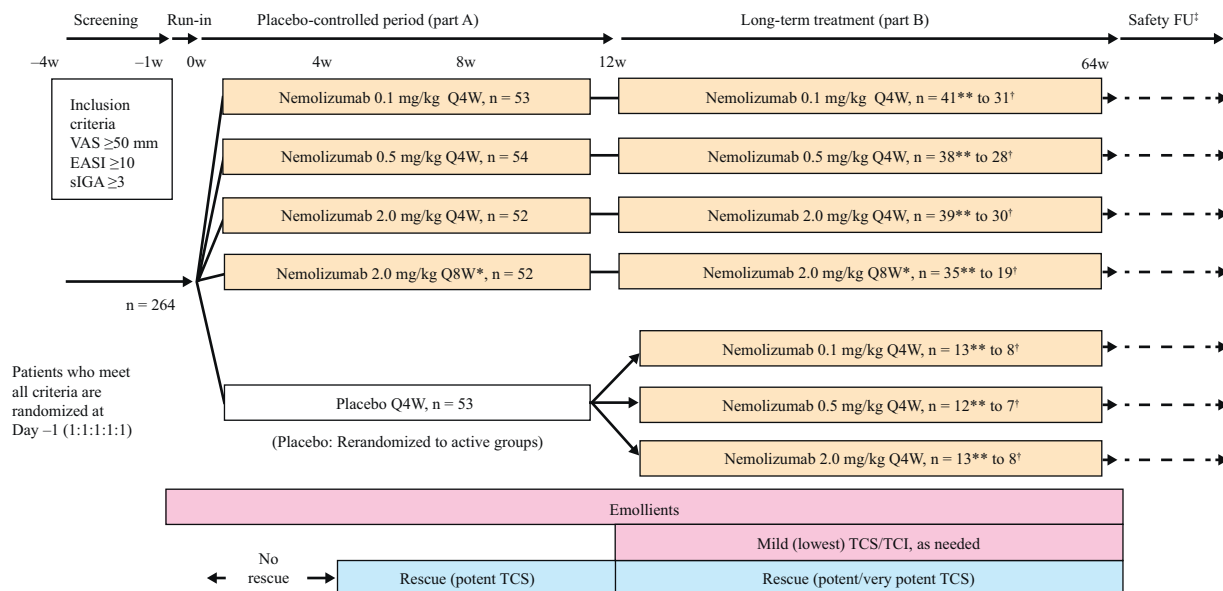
Screening  Run-in  Placebo-controlled period (part A)  Long-term treatment (part B)  Safety FU‡

–4w  –1w  0w  4w  8w  12w  64w

Inclusion criteria
VAS ≥50 mm
EASI ≥10
sIGA ≥3

Nemolizumab 0.1 mg/kg Q4W, n = 53
Nemolizumab 0.1 mg/kg Q4W, n = 41** to 31†

Nemolizumab 0.5 mg/kg Q4W, n = 54
Nemolizumab 0.5 mg/kg Q4W, n = 38** to 28†

Nemolizumab 2.0 mg/kg Q4W, n = 52
Nemolizumab 2.0 mg/kg Q4W, n = 39** to 30†

Nemolizumab 2.0 mg/kg Q8W*, n = 52
Nemolizumab 2.0 mg/kg Q8W*, n = 35** to 19†

n = 264

Patients who meet all criteria are randomized at Day –1 (1:1:1:1:1)

Nemolizumab 0.1 mg/kg Q4W, n = 13** to 8†

Placebo Q4W, n = 53
Nemolizumab 0.5 mg/kg Q4W, n = 12** to 7†

(Placebo: Rerandomized to active groups)
Nemolizumab 2.0 mg/kg Q4W, n = 13** to 8†

Emollients

Mild (lowest) TCS/TCI, as needed

No rescue

Rescue (potent TCS)

Rescue (potent/very potent TCS)